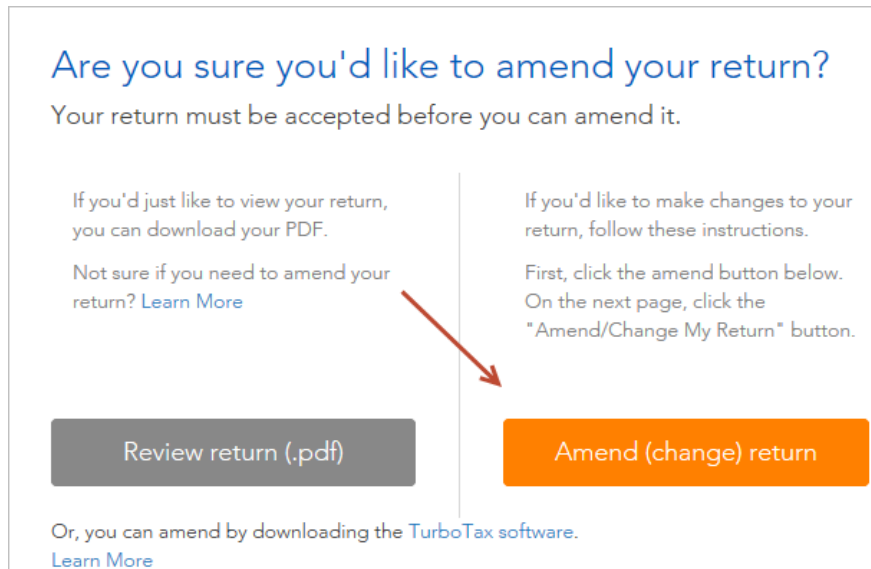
Are you sure you'd like to amend your return?

Your return must be accepted before you can amend it.

If you'd just like to view your return, you can download your PDF.

Not sure if you need to amend your return? Learn More

If you'd like to make changes to your return, follow these instructions.

First, click the amend button below. On the next page, click the "Amend/Change My Return" button.

Review return (.pdf)

Amend (change) return

Or, you can amend by downloading the TurboTax software.
Learn More